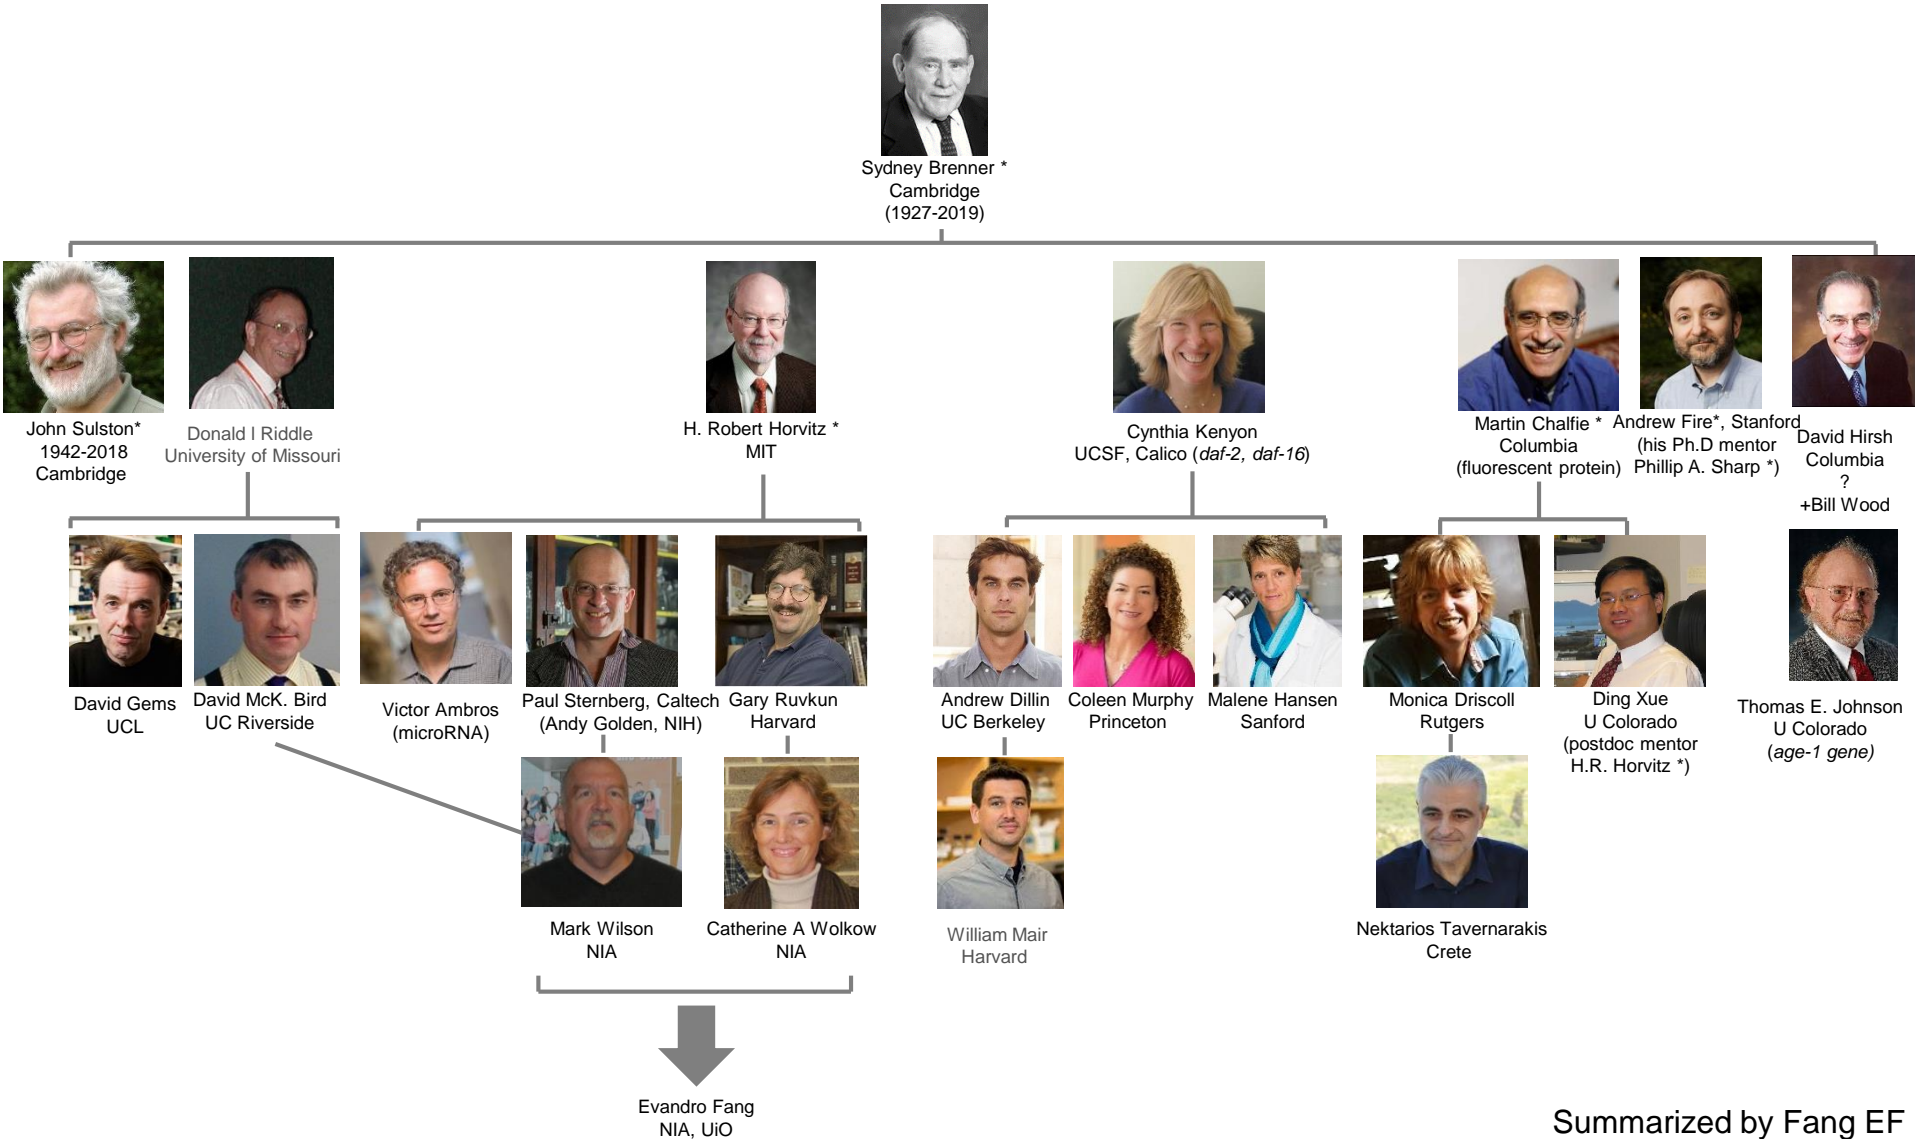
Sydney Brenner *
Cambridge
(1927-2019)

John Sulston*
1942-2018
Cambridge

Donald I Riddle
University of Missouri

H. Robert Horvitz *
MIT

Cynthia Kenyon
UCSF, Calico (*daf-2, daf-16*)

Martin Chalfie *
Columbia
(fluorescent protein)

Andrew Fire*, Stanford
(his Ph.D mentor
Phillip A. Sharp *)

David Hirsh
Columbia
?
+Bill Wood

David Gems
UCL

David McK. Bird
UC Riverside

Victor Ambros
(microRNA)

Paul Sternberg, Caltech
(Andy Golden, NIH)

Gary Ruvkun
Harvard

Andrew Dillin
UC Berkeley

Coleen Murphy
Princeton

Malene Hansen
Sanford

Monica Driscoll
Rutgers

Ding Xue
U Colorado
(postdoc mentor
H.R. Horvitz *)

Thomas E. Johnson
U Colorado
(*age-1 gene*)

Mark Wilson
NIA

Catherine A Wolkow
NIA

William Mair
Harvard

Nektarios Tavernarakis
Crete

Evandro Fang
NIA, UiO

Summarized by Fang EF